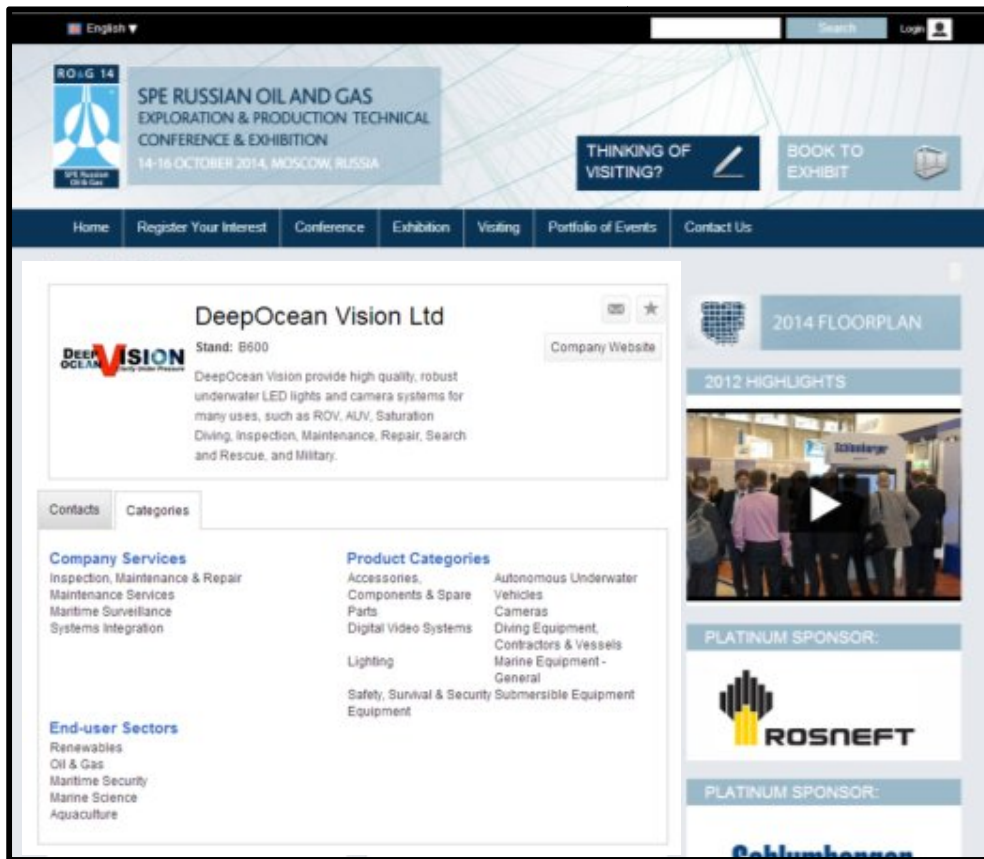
English ▼

Search Login

RO&G 14

SPE Russian Oil & Gas

SPE RUSSIAN OIL AND GAS
EXPLORATION & PRODUCTION TECHNICAL CONFERENCE & EXHIBITION
14-16 OCTOBER 2014, MOSCOW, RUSSIA

THINKING OF VISITING?

BOOK TO EXHIBIT

Home | Register Your Interest | Conference | Exhibition | Visiting | Portfolio of Events | Contact Us

DeepOcean Vision Ltd

DEEP OCEAN VISION

Stand: B600

Company Website

DeepOcean Vision provide high quality, robust underwater LED lights and camera systems for many uses, such as ROV, AUV, Saturation Diving, Inspection, Maintenance, Repair, Search and Rescue, and Military.

Contacts | Categories

Company Services
Inspection, Maintenance & Repair
Maintenance Services
Maritime Surveillance
Systems Integration

Product Categories
Accessories, Components & Spare Parts
Digital Video Systems
Lighting
Safety, Survival & Security Equipment
Autonomous Underwater Vehicles
Cameras
Diving Equipment, Contractors & Vessels
Marine Equipment - General
Submersible Equipment

End-user Sectors
Renewables
Oil & Gas
Maritime Security
Marine Science
Aquaculture

2014 FLOORPLAN

2012 HIGHLIGHTS

Schlumberger

PLATINUM SPONSOR:

ROSNEFT

PLATINUM SPONSOR:

Schlumberger